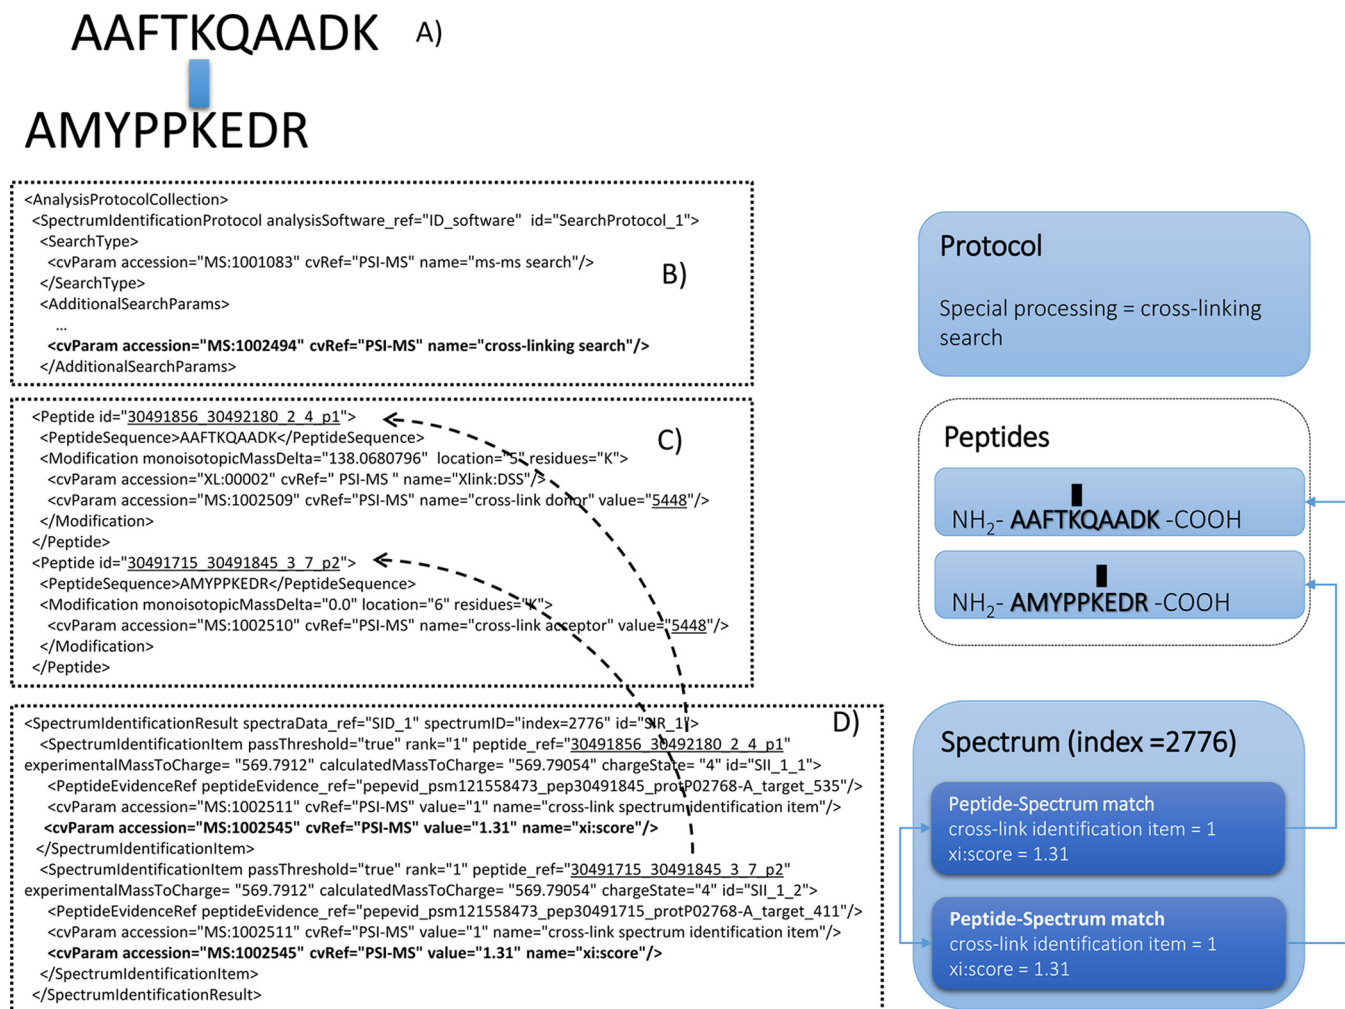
AAFTKQAADK A)

AMYPPKEDR

<AnalysisProtocolCollection>
<SpectrumIdentificationProtocol analysisSoftware_ref="ID_software" id="SearchProtocol_1">
<SearchType>
<cvParam accession="MS:1001083" cvRef="PSI-MS" name="ms-ms search"/>
</SearchType>
<AdditionalSearchParams>
...
**<cvParam accession="MS:1002494" cvRef="PSI-MS" name="cross-linking search"/>**
</AdditionalSearchParams>

B)

<Peptide id="30491856_30492180_2_4_p1">
<PeptideSequence>AAFTKQAADK</PeptideSequence>
<Modification monoisotopicMassDelta="138.0680796" location="5" residues="K">
<cvParam accession="XL:00002" cvRef=" PSI-MS " name="Xlink:DSS"/>
<cvParam accession="MS:1002509" cvRef="PSI-MS" name="cross-link donor" value="5448"/>
</Modification>
</Peptide>
<Peptide id="30491715_30491845_3_7_p2">
<PeptideSequence>AMYPPKEDR</PeptideSequence>
<Modification monoisotopicMassDelta="0.0" location="6" residues="K">
<cvParam accession="MS:1002510" cvRef="PSI-MS" name="cross-link acceptor" value="5448"/>
</Modification>
</Peptide>

C)

<SpectrumIdentificationResult spectraData_ref="SID_1" spectrumID="index=2776" id="SIR_1">
<SpectrumIdentificationItem passThreshold="true" rank="1" peptide_ref="30491856_30492180_2_4_p1"
experimentalMassToCharge= "569.7912" calculatedMassToCharge= "569.79054" chargeState="4" id="SII_1_1">
<PeptideEvidenceRef peptideEvidence_ref="pepevid_psm121558473_pep30491845_protP02768-A_target_535"/>
<cvParam accession="MS:1002511" cvRef="PSI-MS" value="1" name="cross-link spectrum identification item"/>
**<cvParam accession="MS:1002545" cvRef="PSI-MS" value="1.31" name="xi:score"/>**
</SpectrumIdentificationItem>
<SpectrumIdentificationItem passThreshold="true" rank="1" peptide_ref="30491715_30491845_3_7_p2"
experimentalMassToCharge= "569.7912" calculatedMassToCharge= "569.79054" chargeState="4" id="SII_1_2">
<PeptideEvidenceRef peptideEvidence_ref="pepevid_psm121558473_pep30491715_protP02768-A_target_411"/>
<cvParam accession="MS:1002511" cvRef="PSI-MS" value="1" name="cross-link spectrum identification item"/>
**<cvParam accession="MS:1002545" cvRef="PSI-MS" value="1.31" name="xi:score"/>**
</SpectrumIdentificationItem>
</SpectrumIdentificationResult>

D)

Protocol

Special processing = cross-linking search

Peptides

$NH_2$- **AAFTKQAADK** -COOH

$NH_2$- **AMYPPKEDR** -COOH

Spectrum (index =2776)

Peptide-Spectrum match
cross-link identification item = 1
xi:score = 1.31

Peptide-Spectrum match
cross-link identification item = 1
xi:score = 1.31